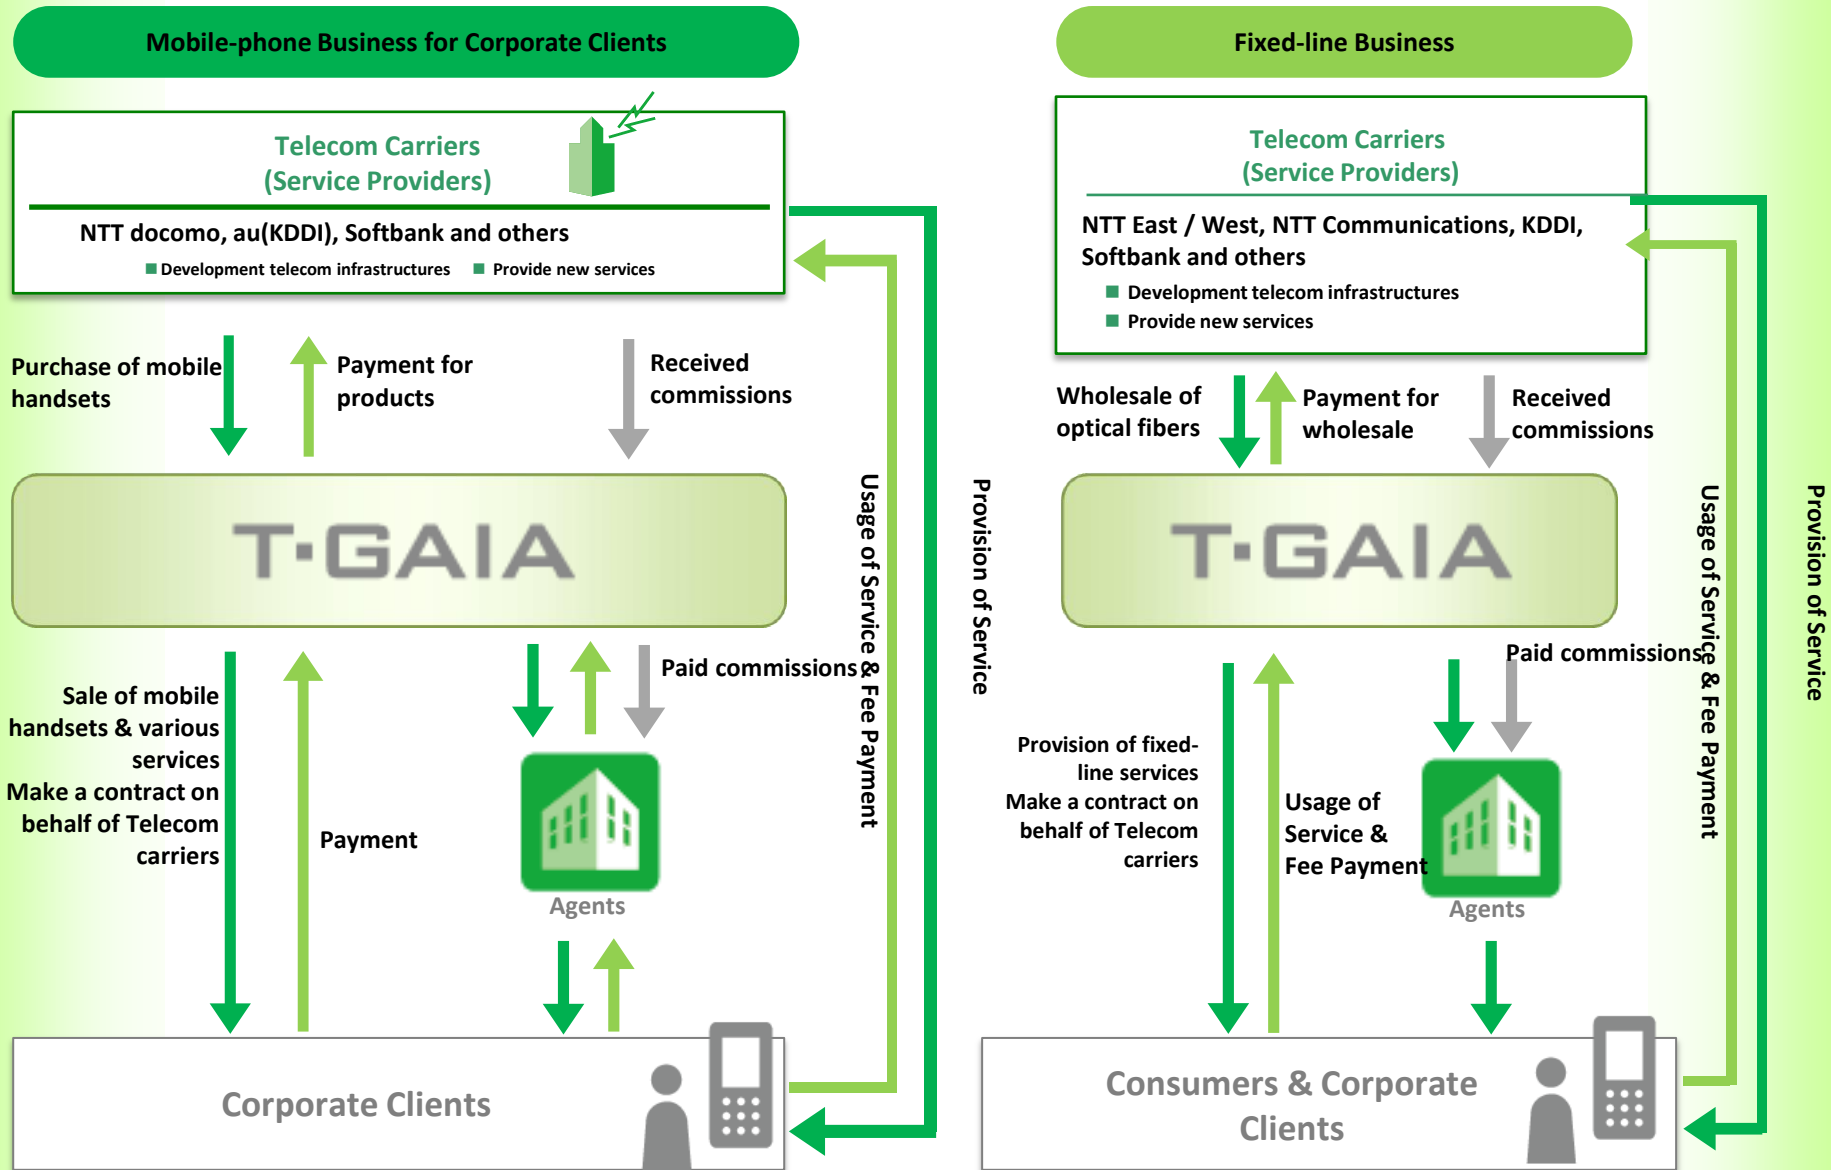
Mobile-phone Business for Corporate Clients

Telecom Carriers
(Service Providers)

NTT docomo, au(KDDI), Softbank and others

Development telecom infrastructures  Provide new services

Purchase of mobile handsets

Payment for products

Received commissions

T·GAIA

Usage of Service & Fee Payment

Provision of Service

Sale of mobile handsets & various services
Make a contract on behalf of Telecom carriers

Payment

Paid commissions

Agents

Corporate Clients

Fixed-line Business

Telecom Carriers
(Service Providers)

NTT East / West, NTT Communications, KDDI, Softbank and others

Development telecom infrastructures
Provide new services

Wholesale of optical fibers

Payment for wholesale

Received commissions

T·GAIA

Usage of Service & Fee Payment

Provision of Service

Paid commissions

Provision of fixed-line services
Make a contract on behalf of Telecom carriers

Usage of Service & Fee Payment

Agents

Consumers & Corporate Clients